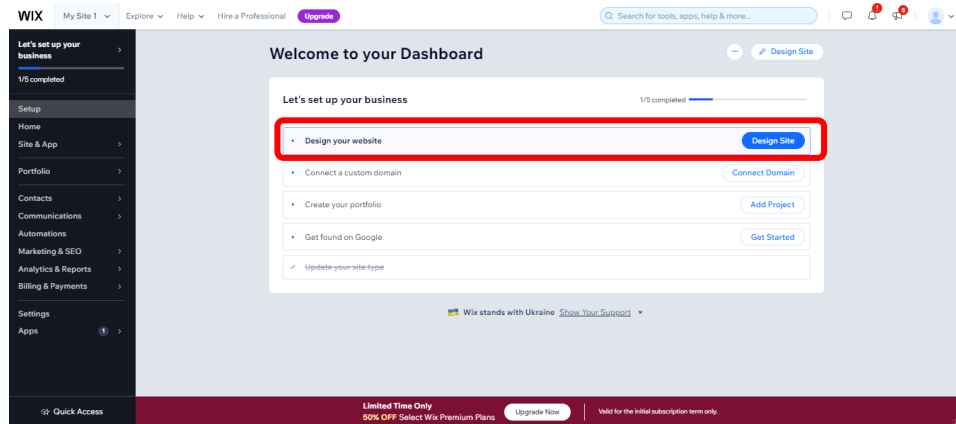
WIX My Site 1 Explore Help Hire a Professional Upgrade

Search for tools, apps, help & more...

1 9

Let's set up your business

1/5 completed

Setup
Home
Site & App
Portfolio
Contacts
Communications
Automations
Marketing & SEO
Analytics & Reports
Billing & Payments
Settings
Apps 1

Quick Access

Welcome to your Dashboard

Design Site

Let's set up your business

1/5 completed

Design your website Design Site

Connect a custom domain Connect Domain

Create your portfolio Add Project

Get found on Google Get Started

~~Update your site type~~

Wix stands with Ukraine Show Your Support

Limited Time Only
50% OFF Select Wix Premium Plans

Upgrade Now

Valid for the initial subscription term only.